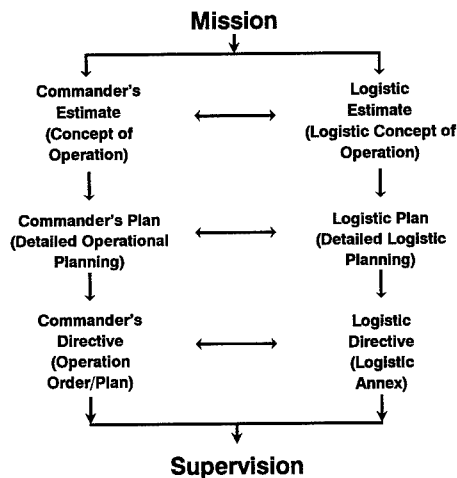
Mission

Commander's Estimate (Concept of Operation)

Logistic Estimate (Logistic Concept of Operation)

Commander's Plan (Detailed Operational Planning)

Logistic Plan (Detailed Logistic Planning)

Commander's Directive (Operation Order/Plan)

Logistic Directive (Logistic Annex)

Supervision